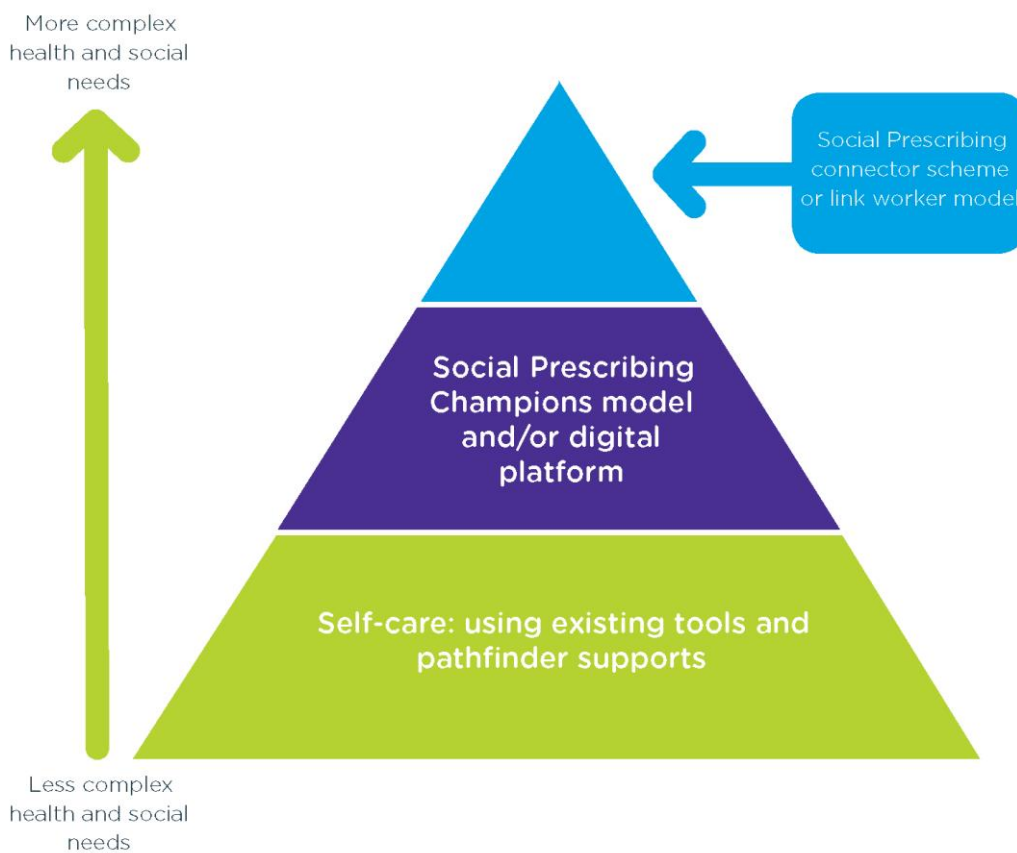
More complex health and social needs

Social Prescribing connector scheme or link worker model

Social Prescribing Champions model and/or digital platform

Self-care: using existing tools and pathfinder supports

Less complex health and social needs